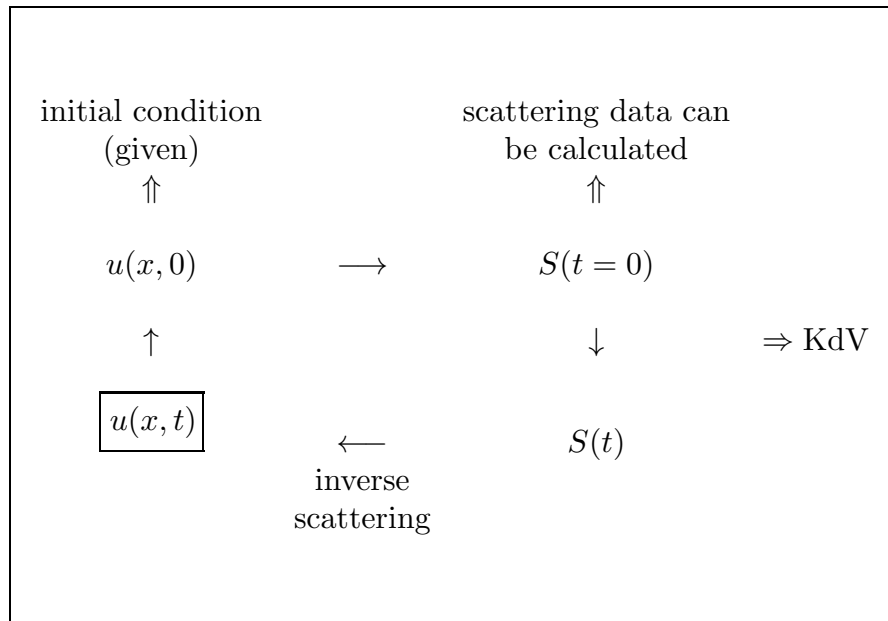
initial condition (given)

$\Uparrow$

$u(x,0)$ $\longrightarrow$ $S(t=0)$

scattering data can be calculated

$\Uparrow$

$\uparrow$ $\downarrow$ $\Rightarrow$ KdV

$\boxed{u(x,t)}$ $\longleftarrow$ $S(t)$

inverse scattering